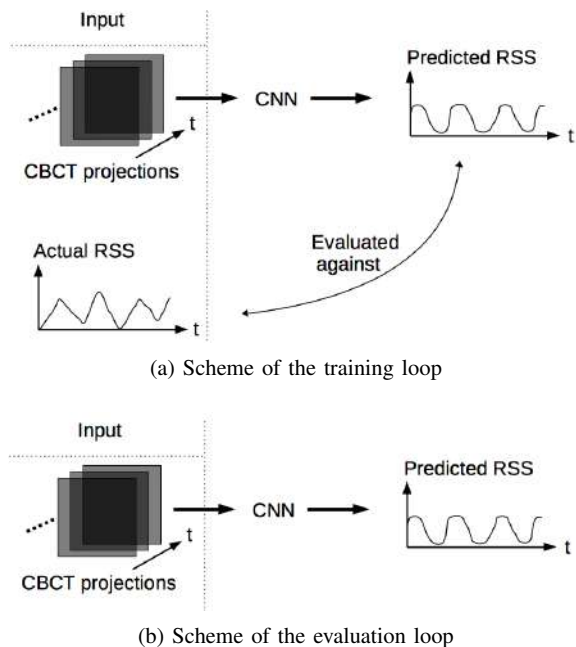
Input

t

CBCT projections

CNN

Predicted RSS

t

Actual RSS

t

Evaluated against

(a) Scheme of the training loop

Input

t

CBCT projections

CNN

Predicted RSS

t

(b) Scheme of the evaluation loop